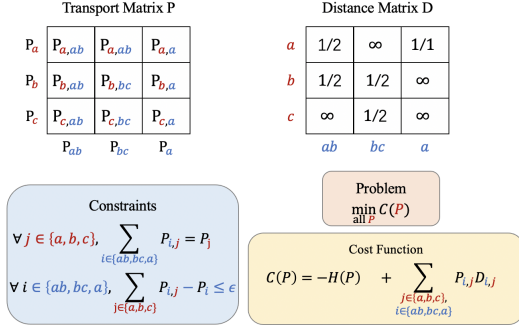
Transport Matrix P

| $P_a$ | $P_{a,ab}$ | $P_{a,ab}$ | $P_{a,a}$ |
|---|---|---|---|
| $P_b$ | $P_{b,ab}$ | $P_{b,bc}$ | $P_{b,a}$ |
| $P_c$ | $P_{c,ab}$ | $P_{c,bc}$ | $P_{c,a}$ |
| | $P_{ab}$ | $P_{bc}$ | $P_a$ |

Distance Matrix D

| $a$ | 1/2 | $\infty$ | 1/1 |
|---|---|---|---|
| $b$ | 1/2 | 1/2 | $\infty$ |
| $c$ | $\infty$ | 1/2 | $\infty$ |
| | $ab$ | $bc$ | $a$ |

Problem
$\min_{\text{all } P} C(P)$

Constraints
$\forall\, j \in \{a, b, c\}, \sum_{i \in \{ab, bc, a\}} P_{i,j} = P_j$
$\forall\, i \in \{ab, bc, a\}, \sum_{j \in \{a, b, c\}} P_{i,j} - P_i \leq \epsilon$

Cost Function
$C(P) = -H(P) + \sum_{j \in \{a,b,c\}, i \in \{ab,bc,a\}} P_{i,j} D_{i,j}$